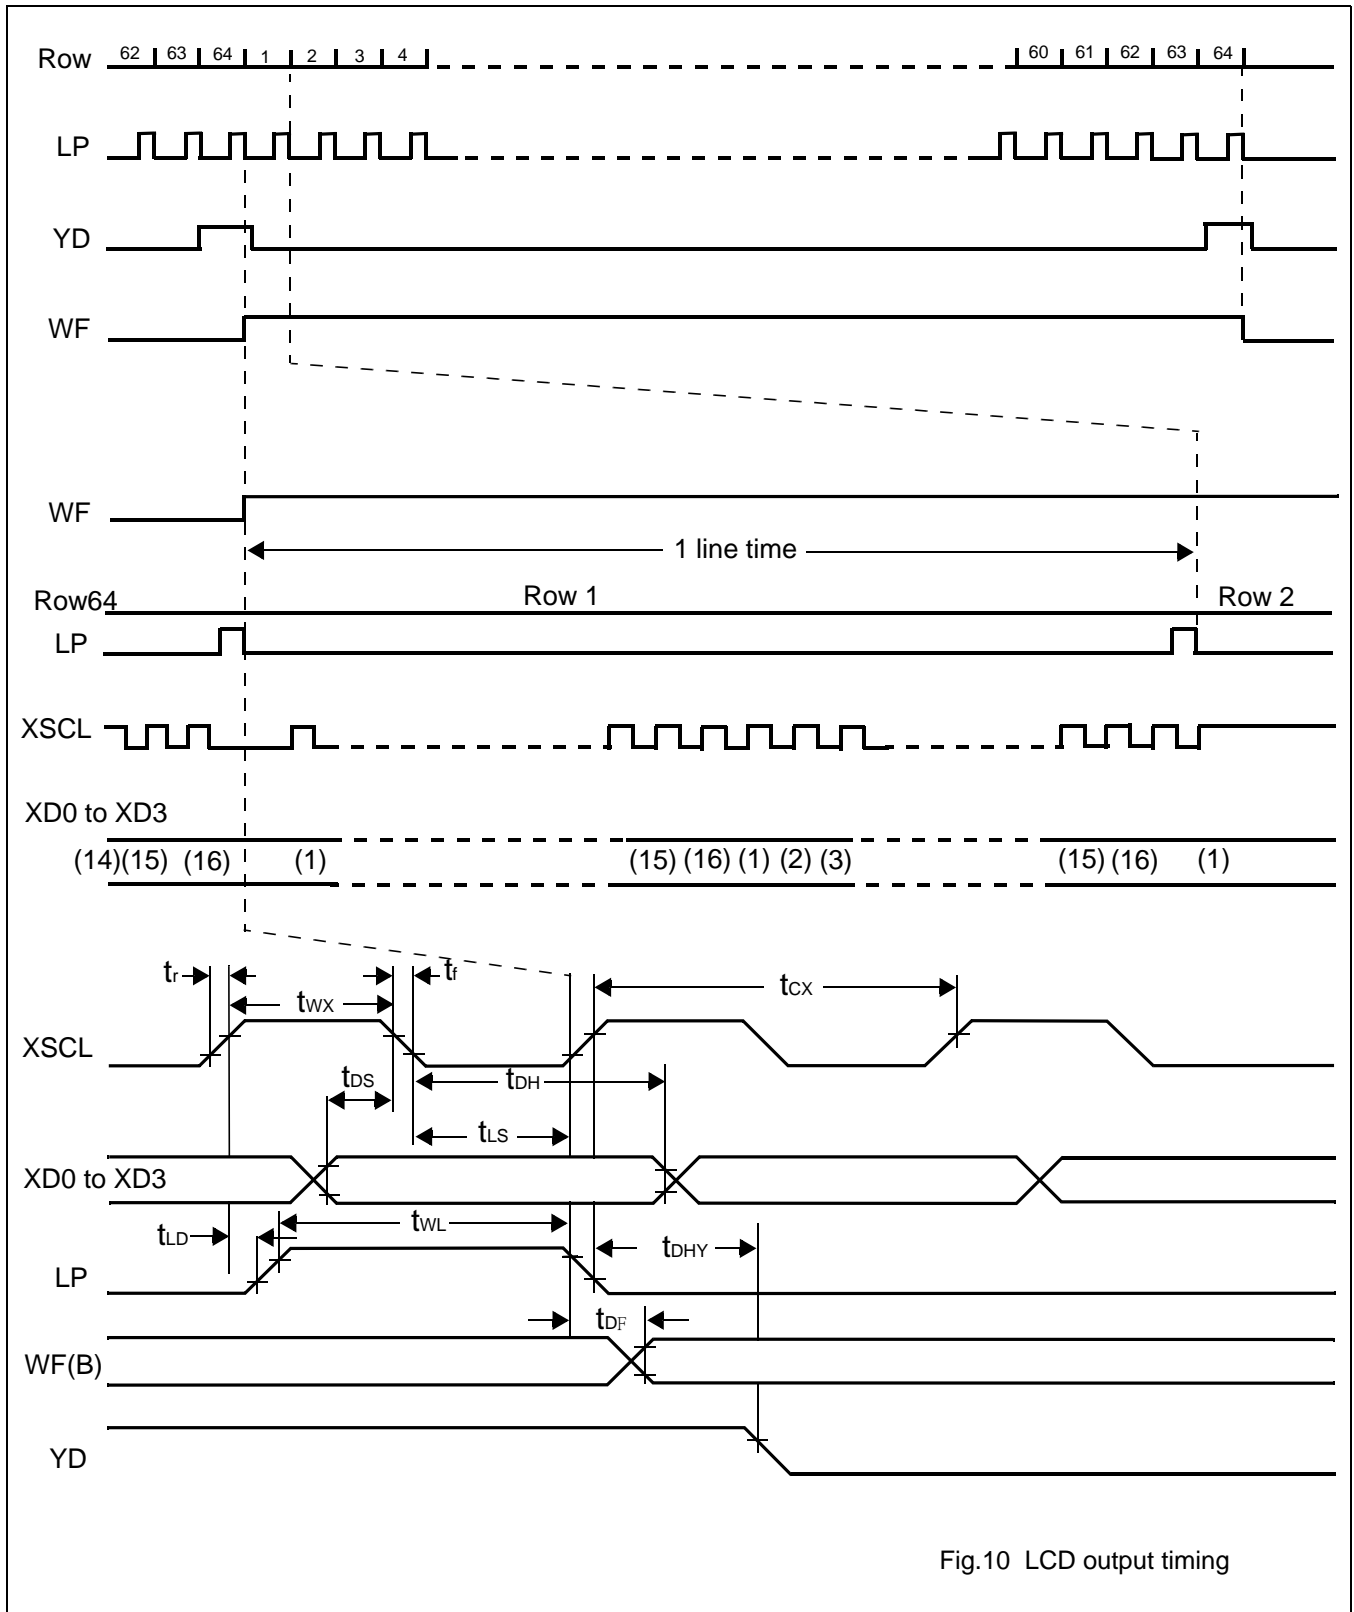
Row 62 63 64 1 2 3 4 60 61 62 63 64

LP

YD

WF

WF

1 line time

Row64 Row 1 Row 2

LP

XSCL

XD0 to XD3

(14)(15) (16) (1) (15) (16) (1) (2) (3) (15) (16) (1)

$t_r$ $t_f$

$t_{WX}$ $t_{CX}$

XSCL

$t_{DS}$ $t_{DH}$

$t_{LS}$

XD0 to XD3

$t_{LD}$ $t_{WL}$ $t_{DHY}$

LP

$t_{DF}$

WF(B)

YD

Fig.10 LCD output timing